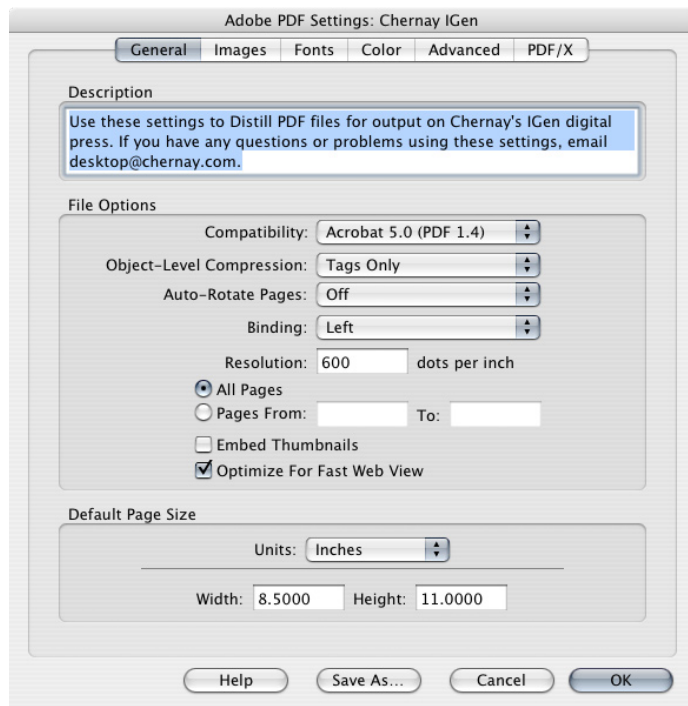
Adobe PDF Settings: Chernay IGen

General | Images | Fonts | Color | Advanced | PDF/X

Description

Use these settings to Distill PDF files for output on Chernay's IGen digital press. If you have any questions or problems using these settings, email desktop@chernay.com.

File Options

Compatibility: Acrobat 5.0 (PDF 1.4)

Object-Level Compression: Tags Only

Auto-Rotate Pages: Off

Binding: Left

Resolution: 600 dots per inch

All Pages

Pages From: To:

Embed Thumbnails

Optimize For Fast Web View

Default Page Size

Units: Inches

Width: 8.5000 Height: 11.0000

Help | Save As... | Cancel | OK